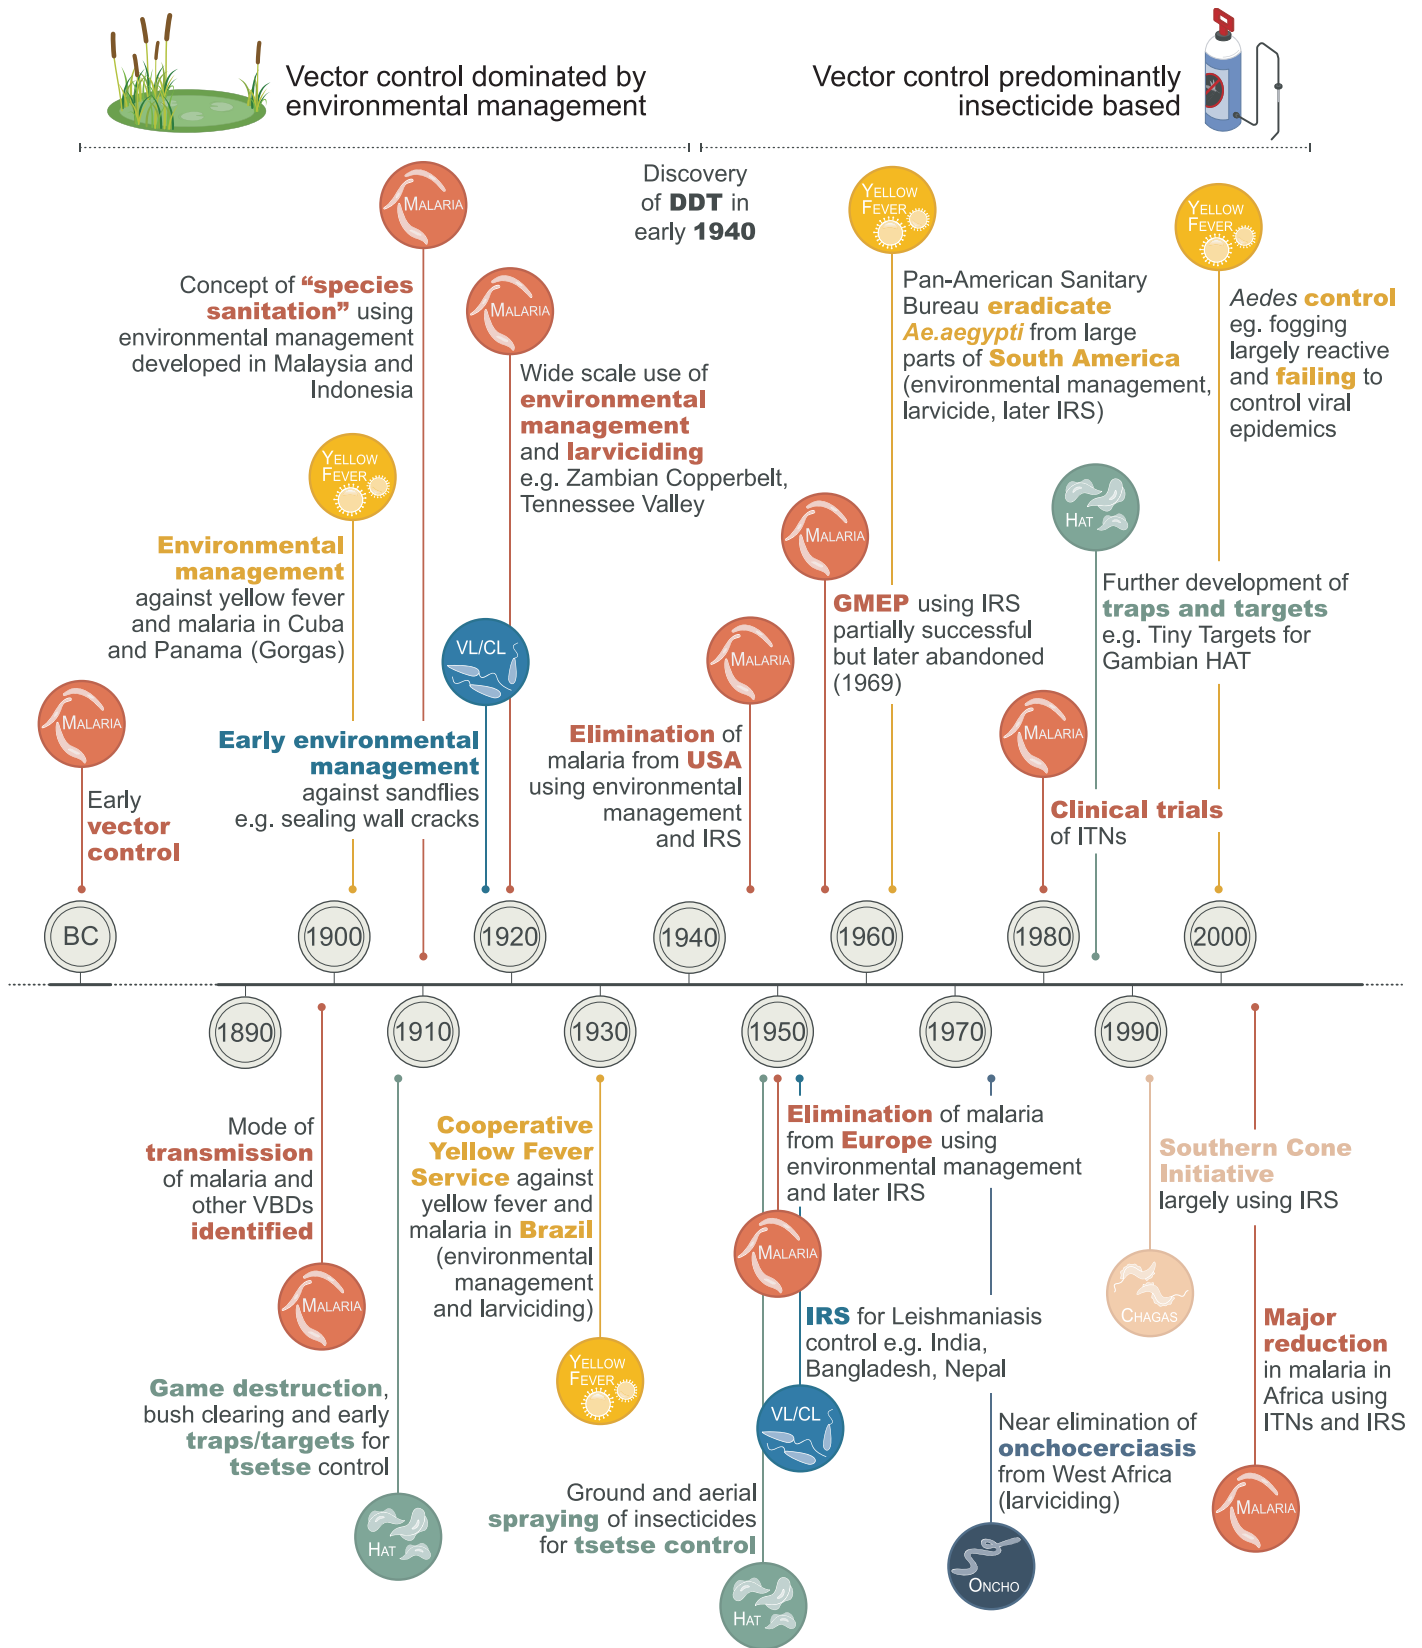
Vector control dominated by environmental management

Vector control predominantly insecticide based

Discovery of DDT in early 1940

MALARIA

Concept of "species sanitation" using environmental management developed in Malaysia and Indonesia

MALARIA

Wide scale use of environmental management and larviciding e.g. Zambian Copperbelt, Tennessee Valley

YELLOW FEVER

Pan-American Sanitary Bureau eradicate Ae.aegypti from large parts of South America (environmental management, larvicide, later IRS)

YELLOW FEVER

Aedes control eg. fogging largely reactive and failing to control viral epidemics

YELLOW FEVER

Environmental management against yellow fever and malaria in Cuba and Panama (Gorgas)

MALARIA

GMEP using IRS partially successful but later abandoned (1969)

HAT

Further development of traps and targets e.g. Tiny Targets for Gambian HAT

VL/CL

MALARIA

MALARIA

Early vector control

Early environmental management against sandflies e.g. sealing wall cracks

Elimination of malaria from USA using environmental management and IRS

MALARIA

Clinical trials of ITNs

BC 1900 1920 1940 1960 1980 2000

1890 1910 1930 1950 1970 1990

Mode of transmission of malaria and other VBDs identified

MALARIA

Game destruction, bush clearing and early traps/targets for tsetse control

HAT

Cooperative Yellow Fever Service against yellow fever and malaria in Brazil (environmental management and larviciding)

YELLOW FEVER

Elimination of malaria from Europe using environmental management and later IRS

MALARIA

IRS for Leishmaniasis control e.g. India, Bangladesh, Nepal

VL/CL

Ground and aerial spraying of insecticides for tsetse control

HAT

Near elimination of onchocerciasis from West Africa (larviciding)

ONCHO

Southern Cone Initiative largely using IRS

CHAGAS

Major reduction in malaria in Africa using ITNs and IRS

MALARIA